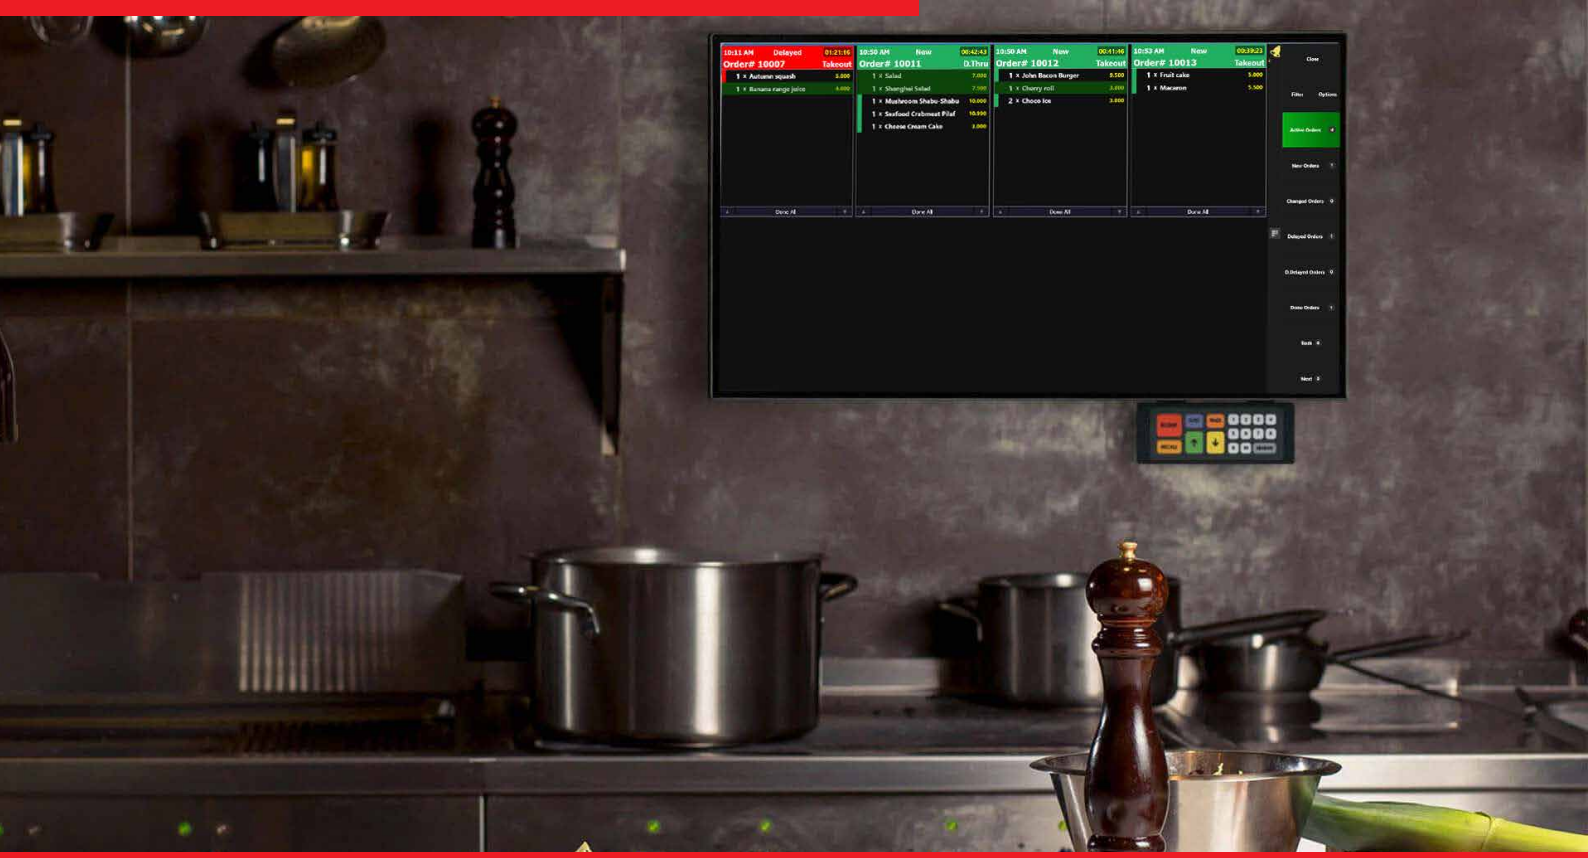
10:11 AM Delayed 01:21:16
Order# 10007 Takeout
1 x Autumn squash 3.000
1 x Banana range juice 4.000
Done All

10:50 AM New 00:42:43
Order# 10011 D.Thru
1 x Salad 7.000
1 x Shanghai Salad 7.500
1 x Mushroom Shabu-Shabu 10.000
1 x Seafood Crabmeat Pilaf 10.500
1 x Cheese Cream Cake 3.000
Done All

10:50 AM New 00:41:46
Order# 10012 Takeout
1 x John Bacon Burger 8.500
1 x Cherry roll 3.000
2 x Choco Ice 3.000
Done All

10:53 AM New 00:39:23
Order# 10013 Takeout
1 x Fruit cake 5.000
1 x Macaron 5.500
Done All

Close
Filter Options
Active Orders 4
New Orders
Changed Orders 0
Delayed Orders
D.Delayed Orders 0
Done Orders
Back
Next